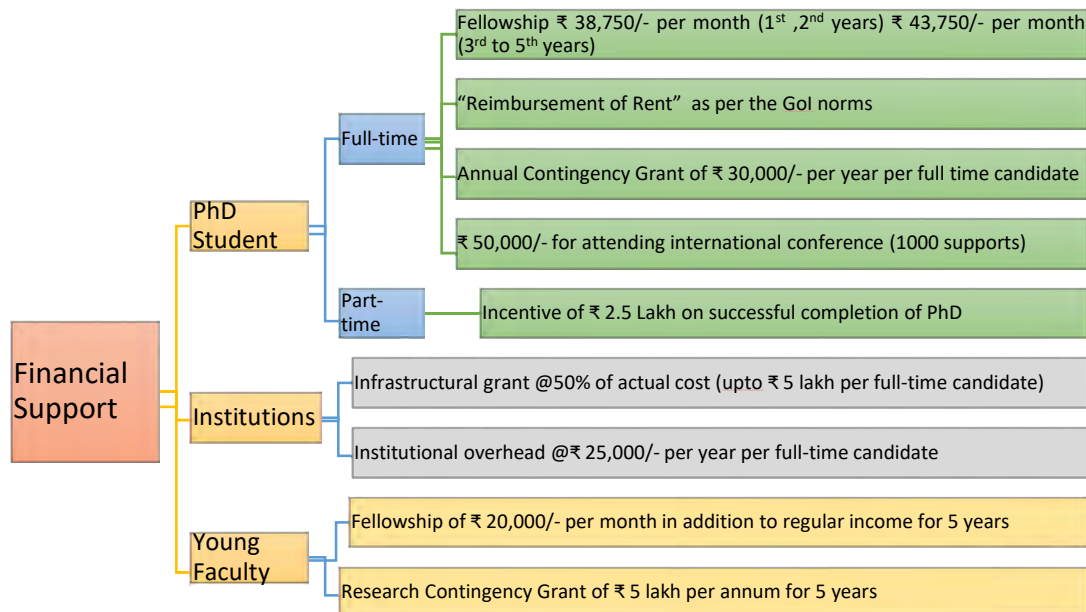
Financial Support

PhD Student

Full-time

Fellowship ₹ 38,750/- per month ($1^{st}$ ,$2^{nd}$ years) ₹ 43,750/- per month ($3^{rd}$ to $5^{th}$ years)

“Reimbursement of Rent” as per the GoI norms

Annual Contingency Grant of ₹ 30,000/- per year per full time candidate

₹ 50,000/- for attending international conference (1000 supports)

Part-time

Incentive of ₹ 2.5 Lakh on successful completion of PhD

Institutions

Infrastructural grant @50% of actual cost (upto ₹ 5 lakh per full-time candidate)

Institutional overhead @₹ 25,000/- per year per full-time candidate

Young Faculty

Fellowship of ₹ 20,000/- per month in addition to regular income for 5 years

Research Contingency Grant of ₹ 5 lakh per annum for 5 years